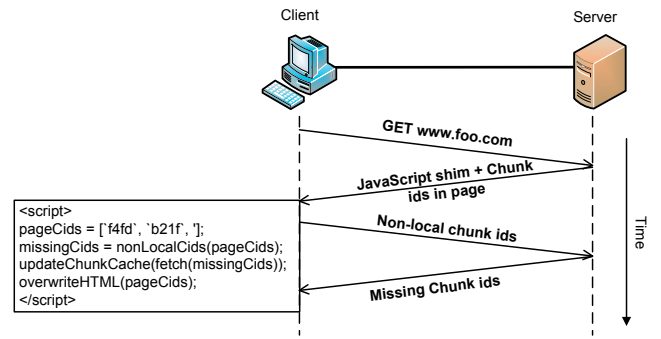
Client

Server

GET www.foo.com

JavaScript shim + Chunk ids in page

<script>
pageCids = [`f4fd`, `b21f`, '];
missingCids = nonLocalCids(pageCids);
updateChunkCache(fetch(missingCids));
overwriteHTML(pageCids);
</script>

Non-local chunk ids

Missing Chunk ids

Time